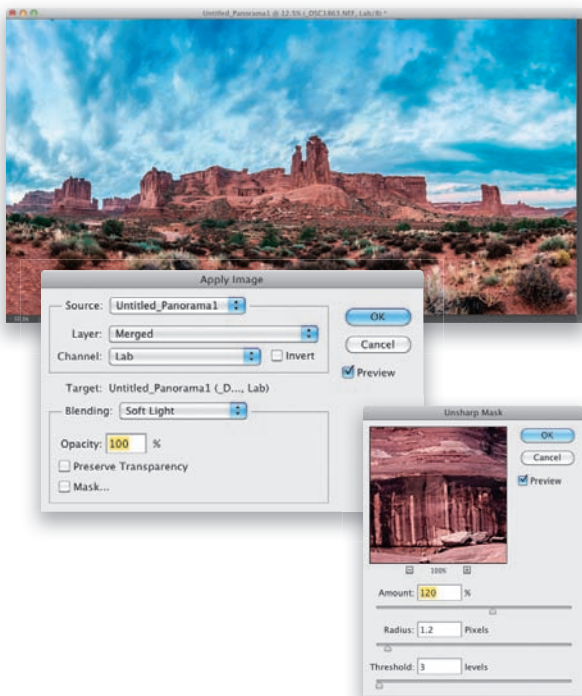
Untitled_Panorama1 @ 12.5% (_DSC1863.NEF, Lab/8) *

Apply Image

Source: Untitled_Panorama1

Layer: Merged

Channel: Lab

Invert

OK

Cancel

Preview

Target: Untitled_Panorama1 (_D..., Lab)

Blending: Soft Light

Opacity: 100 %

Preserve Transparency

Mask...

Unsharp Mask

OK

Cancel

Preview

100%

Amount: 120 %

Radius: 1.2 Pixels

Threshold: 3 levels